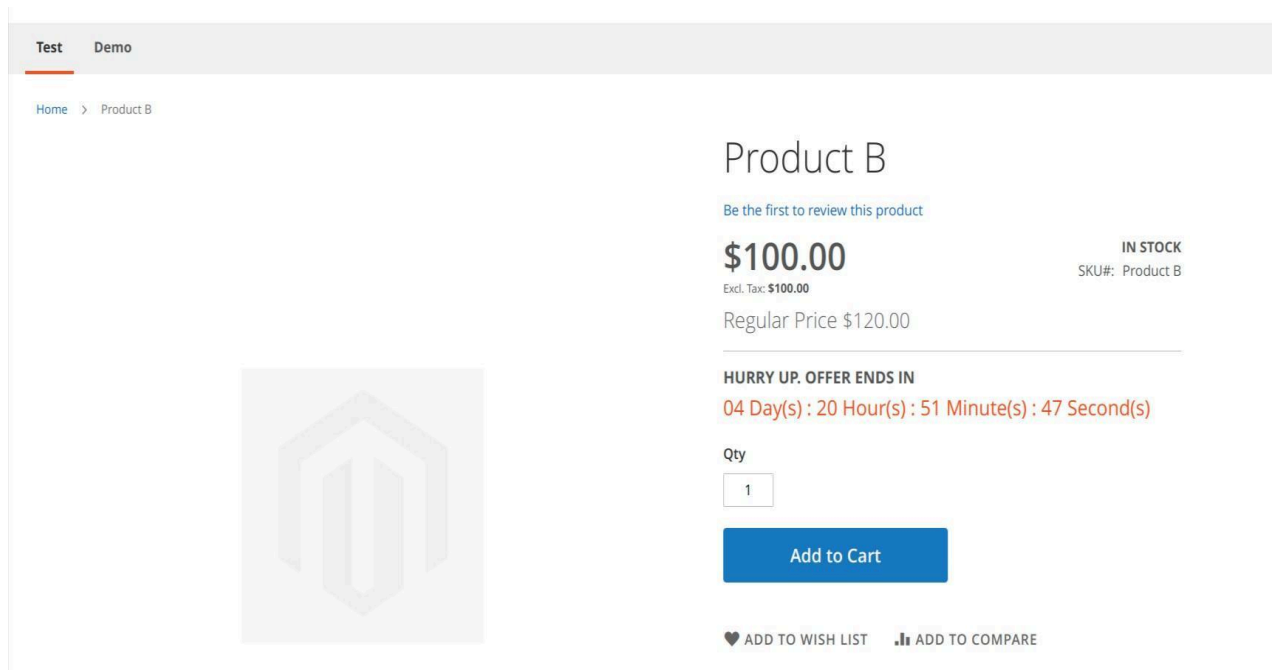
Test Demo

Home > Product B

Product B

Be the first to review this product

$100.00

Excl. Tax: $100.00

IN STOCK
SKU#: Product B

Regular Price $120.00

HURRY UP. OFFER ENDS IN

04 Day(s) : 20 Hour(s) : 51 Minute(s) : 47 Second(s)

Qty

1

Add to Cart

ADD TO WISH LIST ADD TO COMPARE